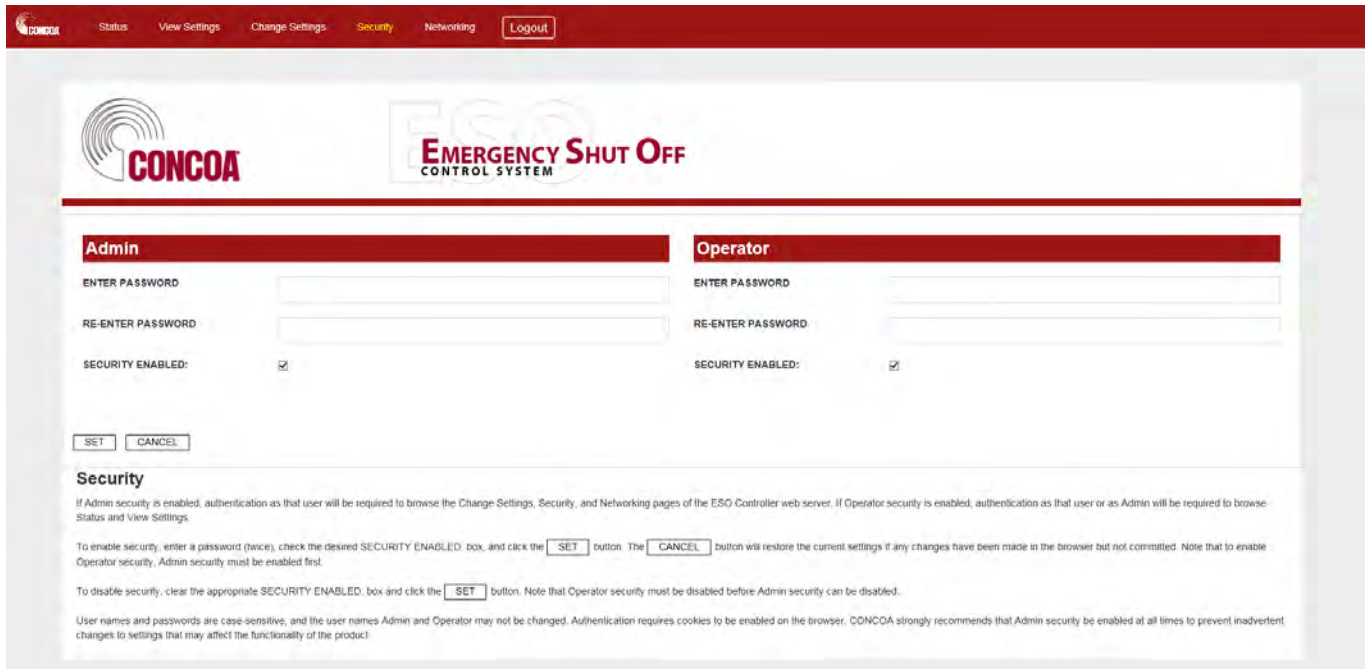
CONCOA Status View Settings Change Settings Security Networking Logout

CONCOA

ESO EMERGENCY SHUT OFF CONTROL SYSTEM

Admin

ENTER PASSWORD

RE-ENTER PASSWORD

SECURITY ENABLED: ☑

Operator

ENTER PASSWORD

RE-ENTER PASSWORD

SECURITY ENABLED: ☑

SET CANCEL

Security

If Admin security is enabled, authentication as that user will be required to browse the Change Settings, Security, and Networking pages of the ESO Controller web server. If Operator security is enabled, authentication as that user or as Admin will be required to browse Status and View Settings.

To enable security, enter a password (twice), check the desired SECURITY ENABLED: box, and click the SET button. The CANCEL button will restore the current settings if any changes have been made in the browser but not committed. Note that to enable Operator security, Admin security must be enabled first.

To disable security, clear the appropriate SECURITY ENABLED: box and click the SET button. Note that Operator security must be disabled before Admin security can be disabled.

User names and passwords are case-sensitive, and the user names Admin and Operator may not be changed. Authentication requires cookies to be enabled on the browser. CONCOA strongly recommends that Admin security be enabled at all times to prevent inadvertent changes to settings that may affect the functionality of the product.